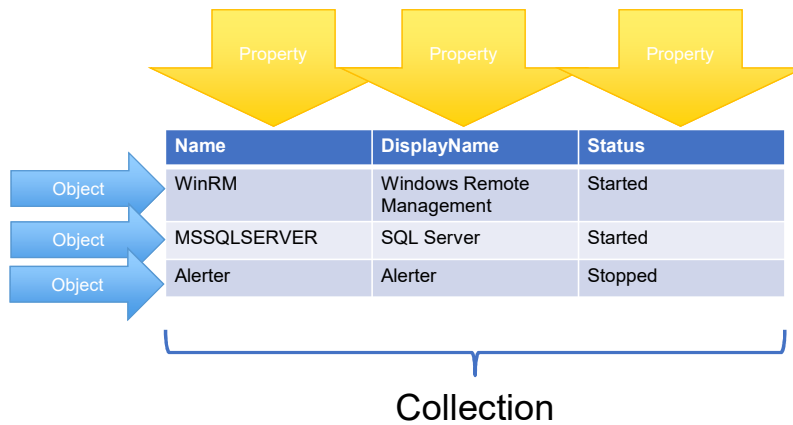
Property Property Property

| Name | DisplayName | Status |
|---|---|---|
| WinRM | Windows Remote Management | Started |
| MSSQLSERVER | SQL Server | Started |
| Alerter | Alerter | Stopped |

Object
Object
Object

Collection